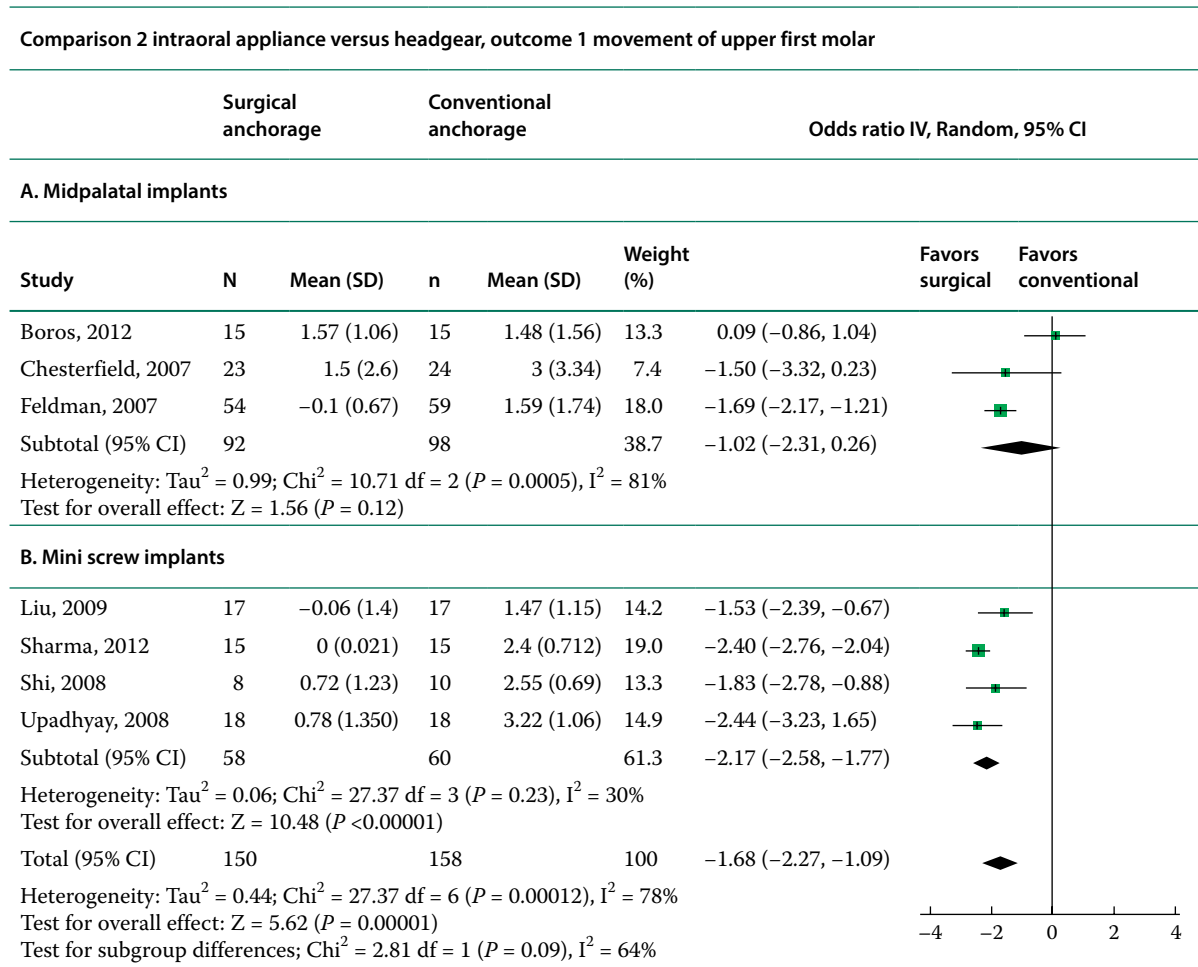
Comparison 2 intraoral appliance versus headgear, outcome 1 movement of upper first molar

| | Surgical anchorage | | Conventional anchorage | | | Odds ratio IV, Random, 95% CI |
|---|---|---|---|---|---|---|

A. Midpalatal implants

| Study | N | Mean (SD) | n | Mean (SD) | Weight (%) | | Favors surgical Favors conventional |
|---|---|---|---|---|---|---|---|
| Boros, 2012 | 15 | 1.57 (1.06) | 15 | 1.48 (1.56) | 13.3 | 0.09 (−0.86, 1.04) | |
| Chesterfield, 2007 | 23 | 1.5 (2.6) | 24 | 3 (3.34) | 7.4 | −1.50 (−3.32, 0.23) | |
| Feldman, 2007 | 54 | −0.1 (0.67) | 59 | 1.59 (1.74) | 18.0 | −1.69 (−2.17, −1.21) | |
| Subtotal (95% CI) | 92 | | 98 | | 38.7 | −1.02 (−2.31, 0.26) | |

Heterogeneity: Tau$^2$ = 0.99; Chi$^2$ = 10.71 df = 2 ($P$ = 0.0005), I$^2$ = 81%
Test for overall effect: Z = 1.56 ($P$ = 0.12)

B. Mini screw implants

| Study | N | Mean (SD) | n | Mean (SD) | Weight (%) | |
|---|---|---|---|---|---|---|
| Liu, 2009 | 17 | −0.06 (1.4) | 17 | 1.47 (1.15) | 14.2 | −1.53 (−2.39, −0.67) |
| Sharma, 2012 | 15 | 0 (0.021) | 15 | 2.4 (0.712) | 19.0 | −2.40 (−2.76, −2.04) |
| Shi, 2008 | 8 | 0.72 (1.23) | 10 | 2.55 (0.69) | 13.3 | −1.83 (−2.78, −0.88) |
| Upadhyay, 2008 | 18 | 0.78 (1.350) | 18 | 3.22 (1.06) | 14.9 | −2.44 (−3.23, 1.65) |
| Subtotal (95% CI) | 58 | | 60 | | 61.3 | −2.17 (−2.58, −1.77) |

Heterogeneity: Tau$^2$ = 0.06; Chi$^2$ = 27.37 df = 3 ($P$ = 0.23), I$^2$ = 30%
Test for overall effect: Z = 10.48 ($P$ <0.00001)

| Total (95% CI) | 150 | | 158 | | 100 | −1.68 (−2.27, −1.09) |
|---|---|---|---|---|---|---|

Heterogeneity: Tau$^2$ = 0.44; Chi$^2$ = 27.37 df = 6 ($P$ = 0.00012), I$^2$ = 78%
Test for overall effect: Z = 5.62 ($P$ = 0.00001)
Test for subgroup differences; Chi$^2$ = 2.81 df = 1 ($P$ = 0.09), I$^2$ = 64%

−4 −2 0 2 4